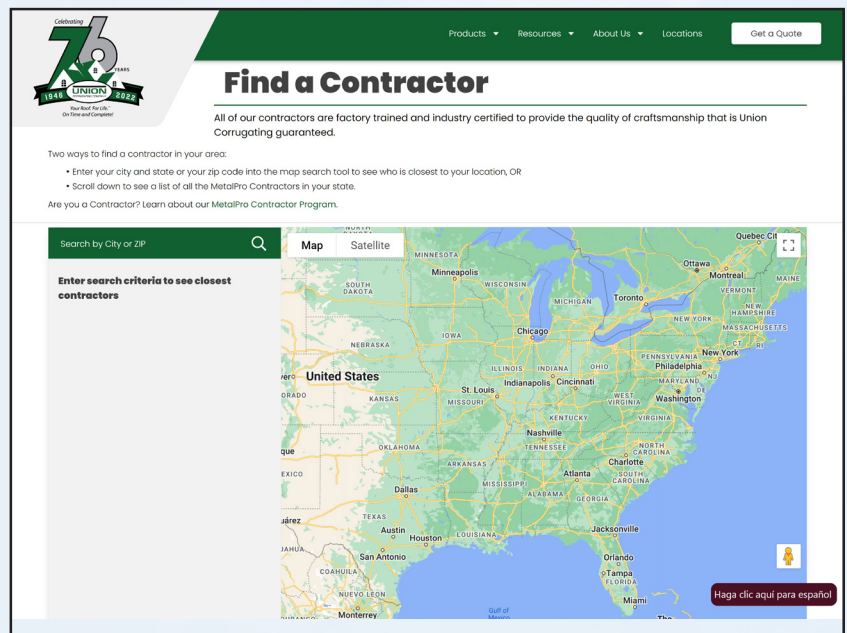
Celebrating 76 YEARS
1946 UNION 2022
Corrugating Company
Your Roof. For Life. On Time and Complete!

Products ▾ Resources ▾ About Us ▾ Locations Get a Quote

Find a Contractor

All of our contractors are factory trained and industry certified to provide the quality of craftsmanship that is Union Corrugating guaranteed.

Two ways to find a contractor in your area:

- Enter your city and state or your zip code into the map search tool to see who is closest to your location, OR
- Scroll down to see a list of all the MetalPro Contractors in your state.

Are you a Contractor? Learn about our MetalPro Contractor Program.

Search by City or ZIP

Enter search criteria to see closest contractors

Map Satellite

MINNESOTA Quebec City Ottawa Montreal MAINE Minneapolis WISCONSIN SOUTH DAKOTA MICHIGAN Toronto VERMONT NEW HAMPSHIRE NEW YORK MASSACHUSETTS IOWA Chicago NEBRASKA PENNSYLVANIA New York ILLINOIS INDIANA OHIO Philadelphia United States Indianapolis Cincinnati MARYLAND St. Louis WEST VIRGINIA Washington KANSAS MISSOURI KENTUCKY VIRGINIA Nashville OKLAHOMA TENNESSEE NORTH CAROLINA Charlotte ARKANSAS Atlanta SOUTH CAROLINA MISSISSIPPI EXICO Dallas ALABAMA GEORGIA TEXAS LOUISIANA Jacksonville Austin Houston JAHUA San Antonio Orlando Tampa COAHUILA FLORIDA NUEVO LEON Miami Monterrey Gulf of Mexico

Haga clic aquí para español